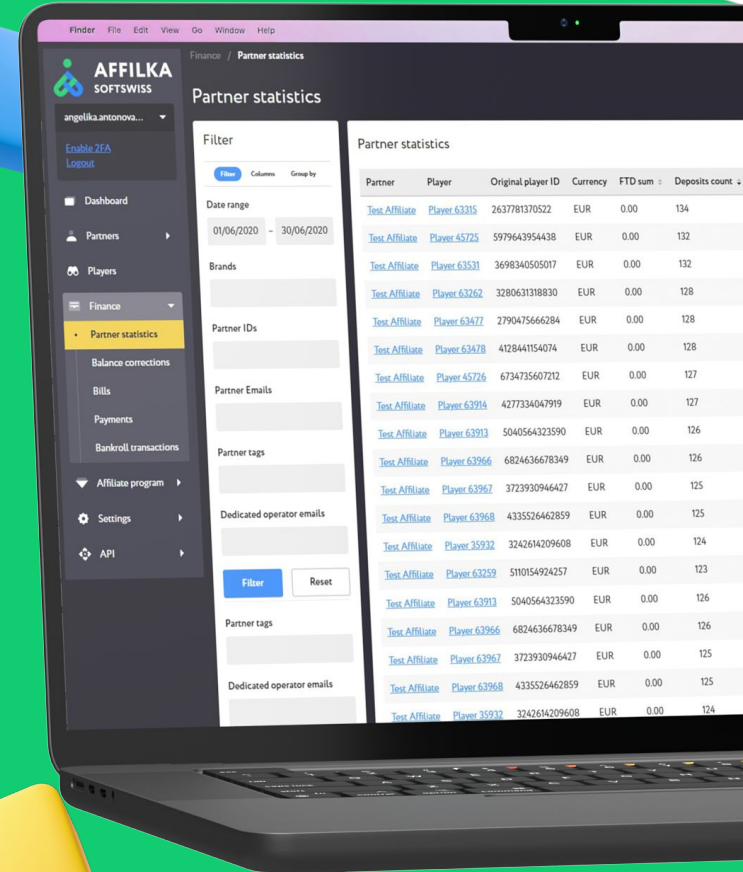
Finder File Edit View Go Window Help

AFFILKA
SOFTSWISS

angelika.antonova...

Enable 2FA
Logout

Dashboard
Partners
Players
Finance
Partner statistics
Balance corrections
Bills
Payments
Bankroll transactions
Affiliate program
Settings
API

Finance / Partner statistics

Partner statistics

Filter

Filter Columns Group by

Date range
01/06/2020 – 30/06/2020

Brands

Partner IDs

Partner Emails

Partner tags

Dedicated operator emails

Filter Reset

Partner tags

Dedicated operator emails

Partner statistics

| Partner | Player | Original player ID | Currency | FTD sum | Deposits count |
|---|---|---|---|---|---|
| Test Affiliate | Player 63315 | 2637781370522 | EUR | 0.00 | 134 |
| Test Affiliate | Player 45725 | 5979643954438 | EUR | 0.00 | 132 |
| Test Affiliate | Player 63531 | 3698340505017 | EUR | 0.00 | 132 |
| Test Affiliate | Player 63262 | 3280631318830 | EUR | 0.00 | 128 |
| Test Affiliate | Player 63477 | 2790475666284 | EUR | 0.00 | 128 |
| Test Affiliate | Player 63478 | 4128441154074 | EUR | 0.00 | 128 |
| Test Affiliate | Player 45726 | 6734735607212 | EUR | 0.00 | 127 |
| Test Affiliate | Player 63914 | 4277334047919 | EUR | 0.00 | 127 |
| Test Affiliate | Player 63913 | 5040564323590 | EUR | 0.00 | 126 |
| Test Affiliate | Player 63966 | 6824636678349 | EUR | 0.00 | 126 |
| Test Affiliate | Player 63967 | 3723930946427 | EUR | 0.00 | 125 |
| Test Affiliate | Player 63968 | 4335526462859 | EUR | 0.00 | 125 |
| Test Affiliate | Player 35932 | 3242614209608 | EUR | 0.00 | 124 |
| Test Affiliate | Player 63259 | 5110154924257 | EUR | 0.00 | 123 |
| Test Affiliate | Player 63913 | 5040564323590 | EUR | 0.00 | 126 |
| Test Affiliate | Player 63966 | 6824636678349 | EUR | 0.00 | 126 |
| Test Affiliate | Player 63967 | 3723930946427 | EUR | 0.00 | 125 |
| Test Affiliate | Player 63968 | 4335526462859 | EUR | 0.00 | 125 |
| Test Affiliate | Player 35932 | 3242614209608 | EUR | 0.00 | 124 |